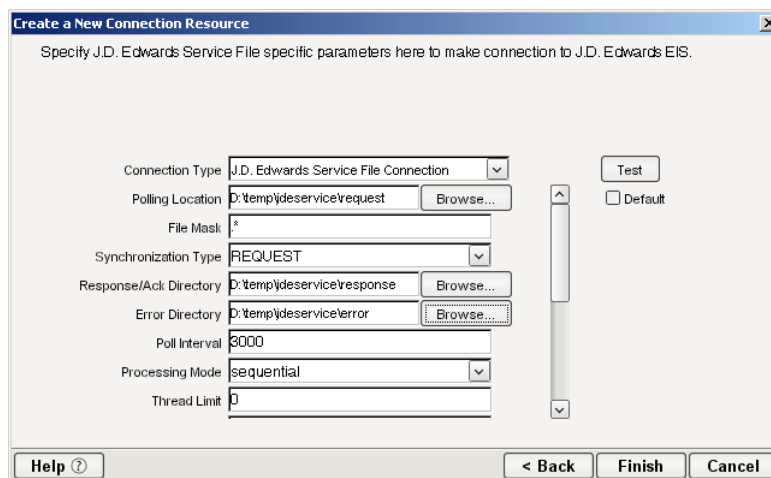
Create a New Connection Resource

Specify J.D. Edwards Service File specific parameters here to make connection to J.D. Edwards EIS.

Connection Type J.D. Edwards Service File Connection

Test

Polling Location D:\temp\jdeservice\request Browse...

Default

File Mask .*

Synchronization Type REQUEST

Response/Ack Directory D:\temp\jdeservice\response Browse...

Error Directory D:\temp\jdeservice\error Browse...

Poll Interval 3000

Processing Mode sequential

Thread Limit 0

Help ⓘ

< Back Finish Cancel